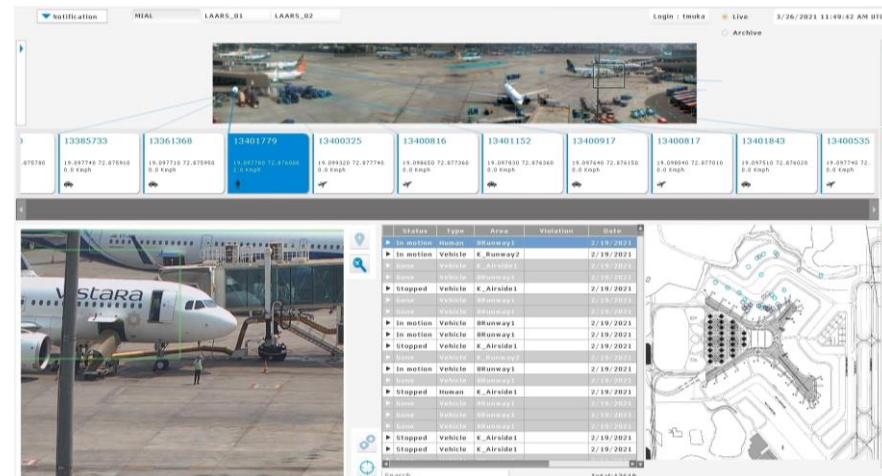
Notification MIAL LAARS_01 LAARS_02

Login : tmuka Live 3/26/2021 11:49:42 AM

Archive

| 13385733 | 13361368 | 13401779 | 13400325 | 13400816 | 13401152 | 13400917 | 13400817 | 13401843 | 13400535 |
|---|---|---|---|---|---|---|---|---|---|
| 19.097740 72.875910 0.0 Kmph | 19.097710 72.875950 0.0 Kmph | 19.097760 72.876000 1.0 Kmph | 19.099320 72.877740 0.0 Kmph | 19.098650 72.877360 0.0 Kmph | 19.097630 72.876360 0.0 Kmph | 19.097640 72.876150 0.0 Kmph | 19.098040 72.877010 0.0 Kmph | 19.097510 72.876020 0.0 Kmph | 19.097740 72. 0.0 Kmph |

vistara

| Status | Type | Area | Violation | Date |
|---|---|---|---|---|
| In motion | Human | BRunway1 | | 2/19/2021 |
| In motion | Vehicle | K_Runway2 | | 2/19/2021 |
| Gone | Vehicle | K_Airside1 | | 2/19/2021 |
| Gone | Vehicle | BRunway1 | | 2/19/2021 |
| Stopped | Vehicle | K_Airside1 | | 2/19/2021 |
| Gone | Vehicle | BRunway1 | | 2/19/2021 |
| Gone | Vehicle | BRunway1 | | 2/19/2021 |
| In motion | Vehicle | BRunway1 | | 2/19/2021 |
| In motion | Vehicle | BRunway1 | | 2/19/2021 |
| Stopped | Vehicle | K_Airside1 | | 2/19/2021 |
| Gone | Vehicle | BRunway2 | | 2/19/2021 |
| In motion | Vehicle | BRunway1 | | 2/19/2021 |
| Gone | Vehicle | BRunway1 | | 2/19/2021 |
| Stopped | Human | K_Airside1 | | 2/19/2021 |
| Gone | Vehicle | BRunway1 | | 2/19/2021 |
| Gone | Vehicle | BRunway1 | | 2/19/2021 |
| Gone | Vehicle | BRunway1 | | 2/19/2021 |
| Stopped | Vehicle | K_Airside1 | | 2/19/2021 |
| Stopped | Vehicle | K_Airside1 | | 2/19/2021 |

Search